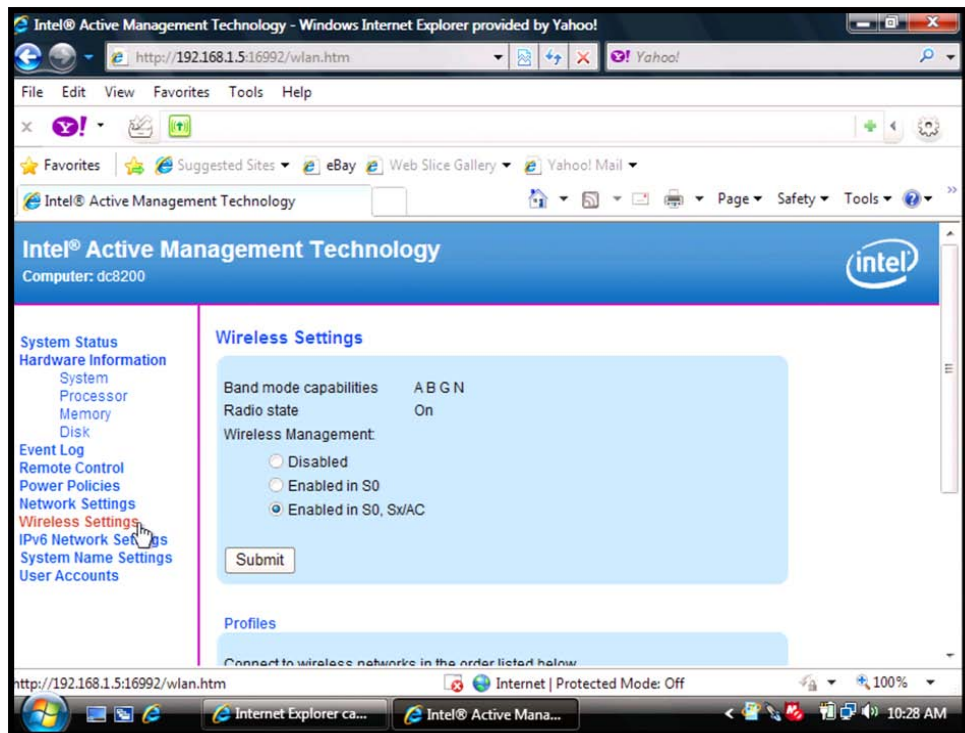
Intel® Active Management Technology - Windows Internet Explorer provided by Yahoo!

http://192.168.1.5:16992/wlan.htm

Yahoo!

File Edit View Favorites Tools Help

Favorites Suggested Sites ▾ eBay Web Slice Gallery ▾ Yahoo! Mail ▾

Intel® Active Management Technology

Page ▾ Safety ▾ Tools ▾

Intel® Active Management Technology
Computer: dc8200

intel

System Status
Hardware Information
System
Processor
Memory
Disk
Event Log
Remote Control
Power Policies
Network Settings
Wireless Settings
IPv6 Network Settings
System Name Settings
User Accounts

Wireless Settings

Band mode capabilities ABGN
Radio state On
Wireless Management:
Disabled
Enabled in S0
Enabled in S0, Sx/AC

Submit

Profiles

Connect to wireless networks in the order listed below

http://192.168.1.5:16992/wlan.htm

Internet | Protected Mode: Off

100%

Internet Explorer ca...

Intel® Active Mana...

10:28 AM